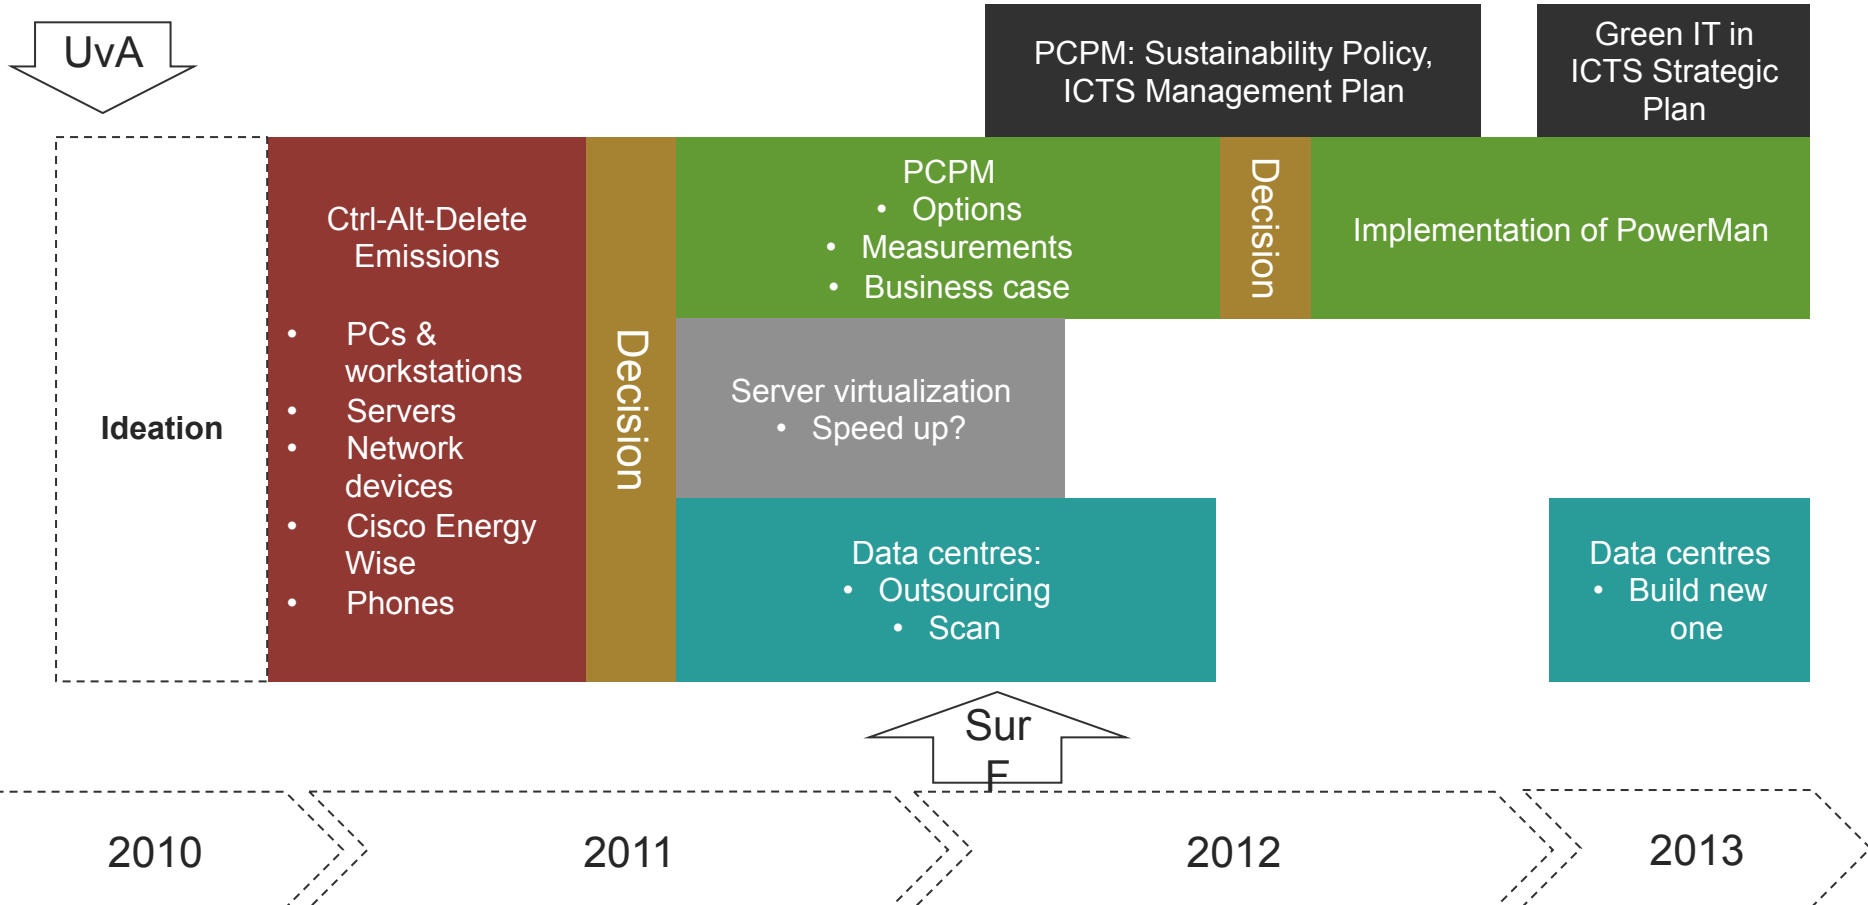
UvA

PCPM: Sustainability Policy, ICTS Management Plan

Green IT in ICTS Strategic Plan

Ideation

Ctrl-Alt-Delete Emissions

- PCs & workstations
- Servers
- Network devices
- Cisco Energy Wise
- Phones

Decision

PCPM
- Options
- Measurements
- Business case

Decision

Implementation of PowerMan

Server virtualization
- Speed up?

Data centres:
- Outsourcing
- Scan

Data centres
- Build new one

SurF

2010

2011

2012

2013